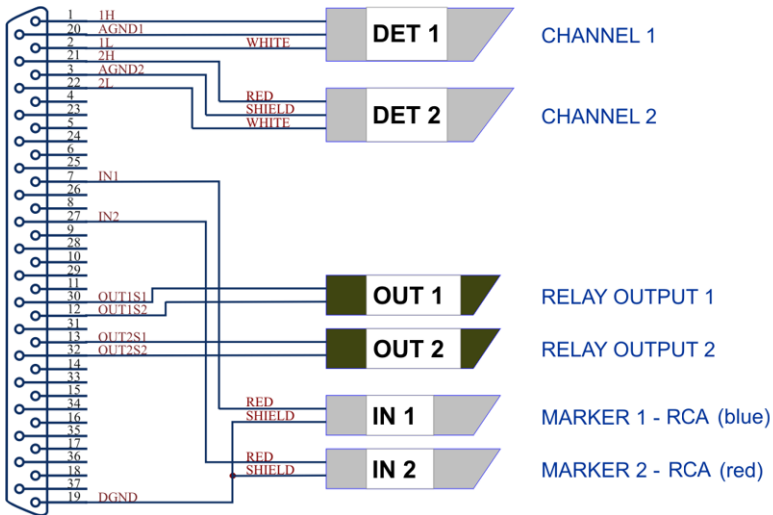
1 1H
20 AGND1
2 1L WHITE
21 2H
3 AGND2
22 2L
4
23
5
24
6
25
7 IN1
26
8
27 IN2
9
28
10
29
11
30 OUT1S1
12 OUT1S2
31
13 OUT2S1
32 OUT2S2
14
33
15
34
16
35
17
36
18
37
19 DGND

RED
SHIELD
WHITE

DET 1
CHANNEL 1

DET 2
CHANNEL 2

OUT 1
RELAY OUTPUT 1

OUT 2
RELAY OUTPUT 2

RED
SHIELD
IN 1
MARKER 1 - RCA (blue)

RED
SHIELD
IN 2
MARKER 2 - RCA (red)